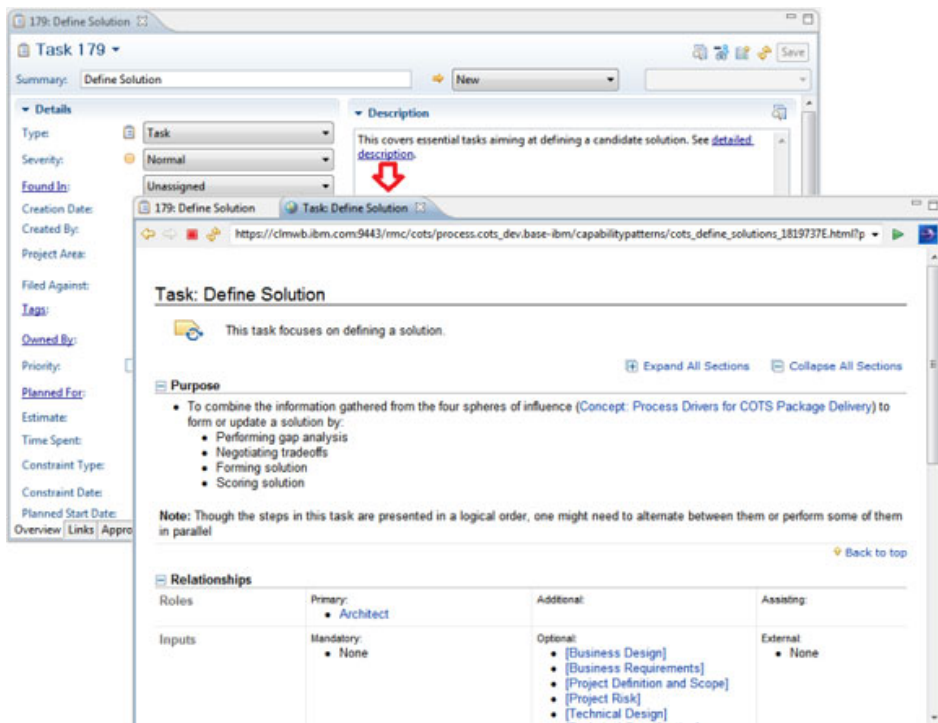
179: Define Solution

Task 179

Save

Summary: Define Solution

New

Details

Type: Task

Severity: Normal

Found In: Unassigned

Creation Date:

Created By:

Project Area:

Filed Against:

Tags:

Owned By:

Priority:

Planned For:

Estimate:

Time Spent:

Constraint Type:

Constraint Date:

Planned Start Date:

Overview Links Appro

Description

This covers essential tasks aiming at defining a candidate solution. See detailed description.

179: Define Solution | Task: Define Solution

https://clmwb.ibm.com:9443/rmc/cots/process.cots_dev.base-ibm/capabilitypatterns/cots_define_solutions_1819737E.html?p

Task: Define Solution

This task focuses on defining a solution.

Expand All Sections Collapse All Sections

Purpose

- To combine the information gathered from the four spheres of influence (Concept: Process Drivers for COTS Package Delivery) to form or update a solution by:
  - Performing gap analysis
  - Negotiating tradeoffs
  - Forming solution
  - Scoring solution

Note: Though the steps in this task are presented in a logical order, one might need to alternate between them or perform some of them in parallel

Back to top

Relationships

| | | | |
|---|---|---|---|
| Roles | Primary: • Architect | Additional: | Assisting: |
| Inputs | Mandatory: • None | Optional: • [Business Design] • [Business Requirements] • [Project Definition and Scope] • [Project Risk] • [Technical Design] | External: • None |